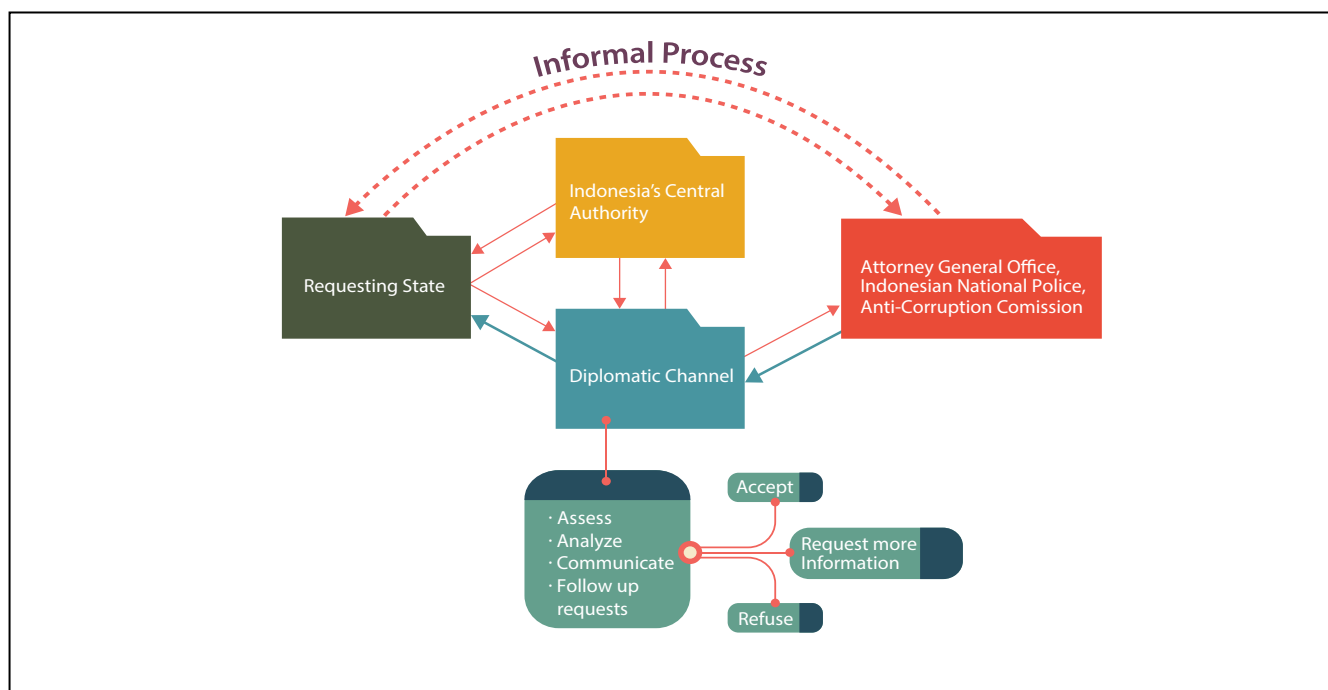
Informal Process

Indonesia's Central Authority

Requesting State

Attorney General Office, Indonesian National Police, Anti-Corruption Comission

Diplomatic Channel

· Assess
· Analyze
· Communicate
· Follow up requests

Accept

Request more Information

Refuse